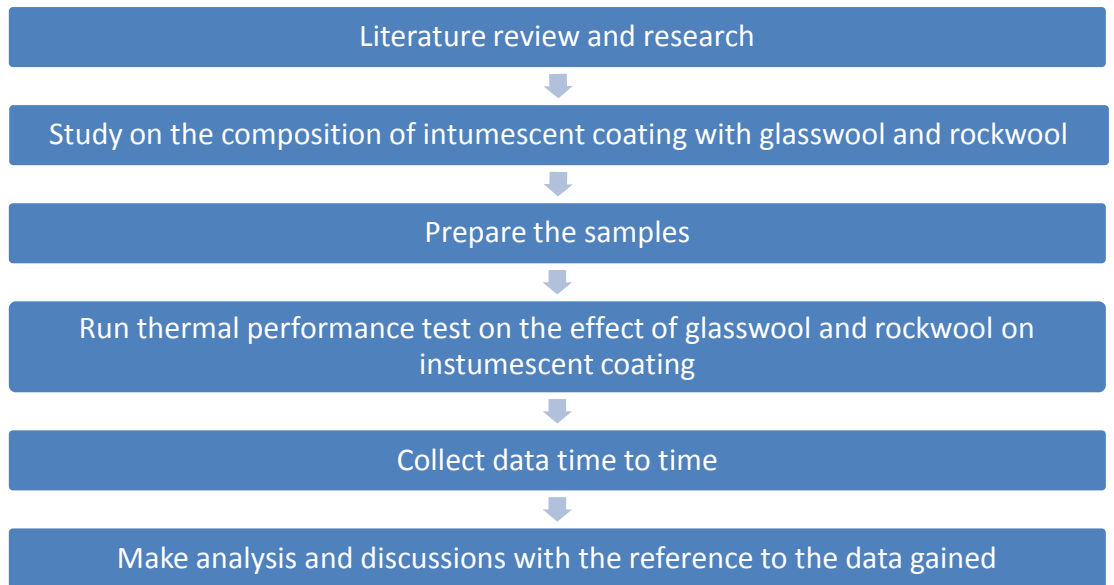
Literature review and research

Study on the composition of intumescent coating with glasswool and rockwool

Prepare the samples

Run thermal performance test on the effect of glasswool and rockwool on instumescent coating

Collect data time to time

Make analysis and discussions with the reference to the data gained